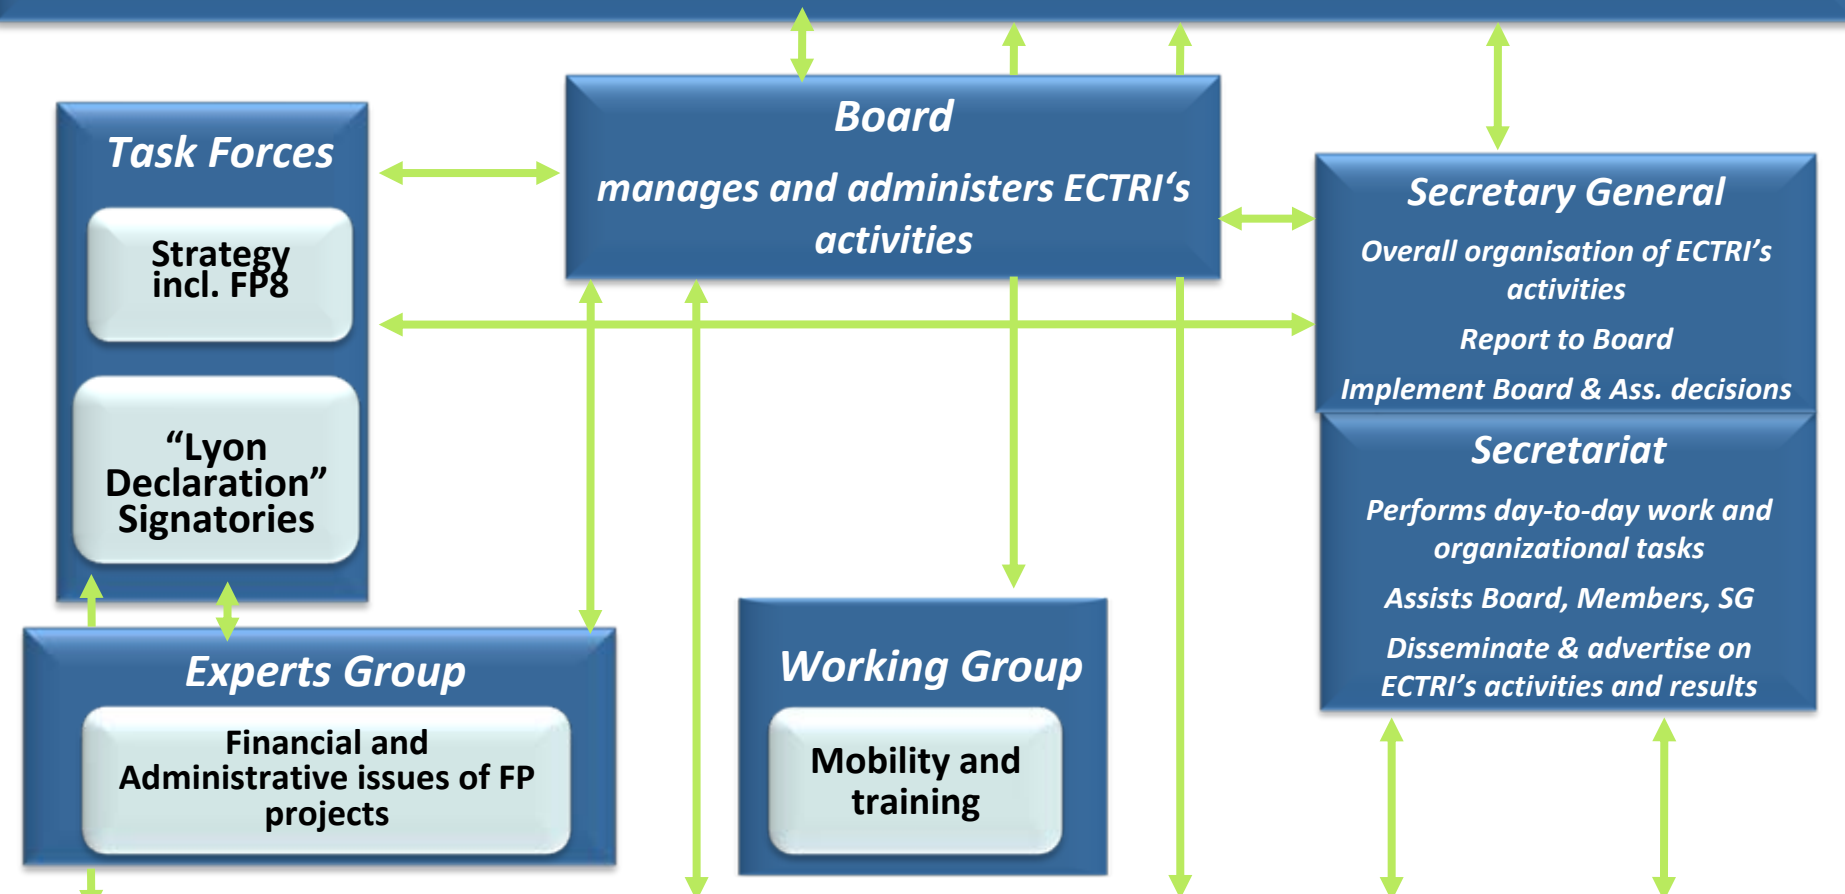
Task Forces

Strategy incl. FP8

“Lyon Declaration” Signatories

Board

manages and administers ECTRI‘s activities

Secretary General

Overall organisation of ECTRI’s activities

Report to Board

Implement Board & Ass. decisions

Secretariat

Performs day-to-day work and organizational tasks

Assists Board, Members, SG

Disseminate & advertise on ECTRI’s activities and results

Experts Group

Financial and Administrative issues of FP projects

Working Group

Mobility and training